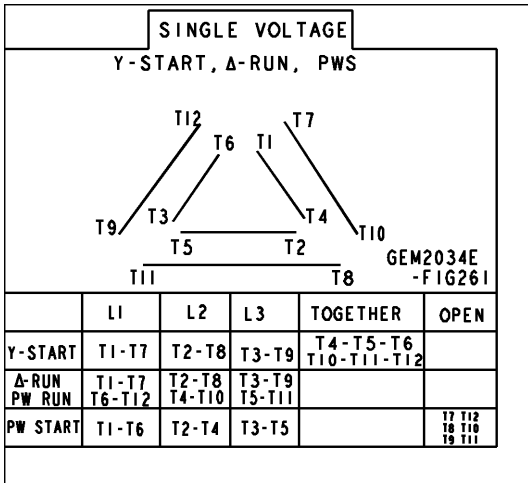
SINGLE VOLTAGE

Y-START, Δ-RUN, PWS

T12 T6 T1 T7 T9 T3 T4 T10 T5 T2 T11 T8

GEM2034E -FIG261

| | L1 | L2 | L3 | TOGETHER | OPEN |
|---|---|---|---|---|---|
| Y-START | T1-T7 | T2-T8 | T3-T9 | T4-T5-T6 T10-T11-T12 | |
| Δ-RUN PW RUN | T1-T7 T6-T12 | T2-T8 T4-T10 | T3-T9 T5-T11 | | |
| PW START | T1-T6 | T2-T4 | T3-T5 | | T7 T12 T8 T10 T9 T11 |